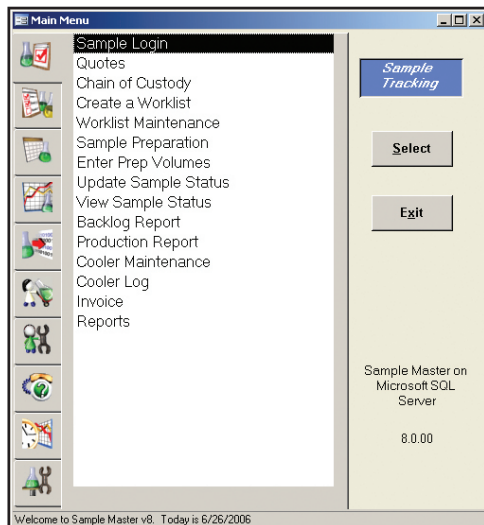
Main Menu

Sample Login
Quotes
Chain of Custody
Create a Worklist
Worklist Maintenance
Sample Preparation
Enter Prep Volumes
Update Sample Status
View Sample Status
Backlog Report
Production Report
Cooler Maintenance
Cooler Log
Invoice
Reports

Sample Tracking

Select

Exit

Sample Master on Microsoft SQL Server

8.0.00

Welcome to Sample Master v8. Today is 6/26/2006